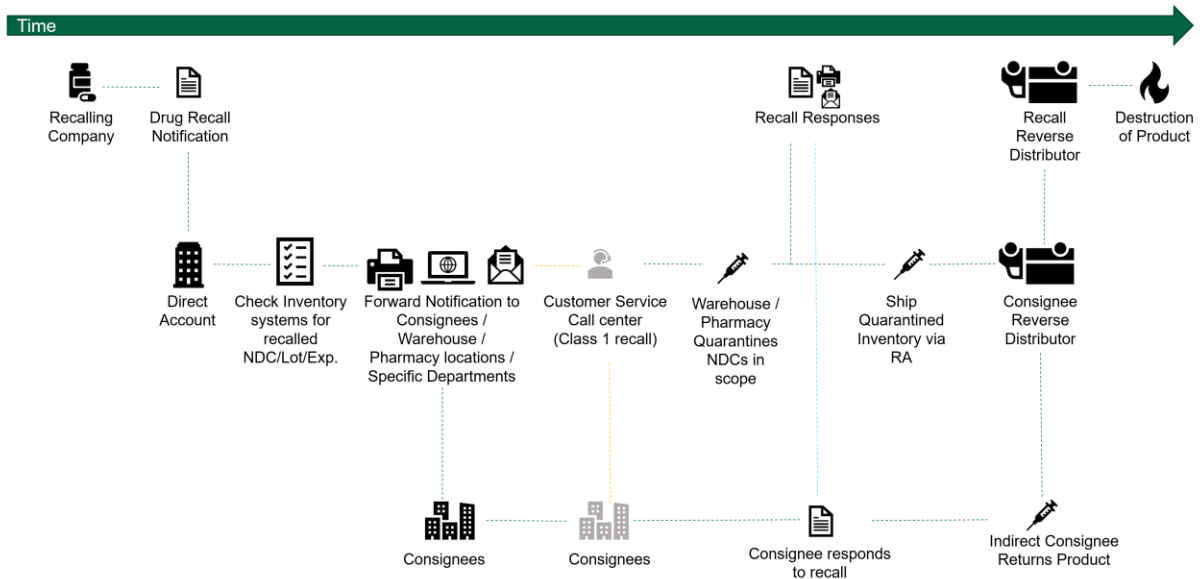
Time

Recalling Company

Drug Recall Notification

Recall Responses

Recall Reverse Distributor

Destruction of Product

Direct Account

Check Inventory systems for recalled NDC/Lot/Exp.

Forward Notification to Consignees / Warehouse / Pharmacy locations / Specific Departments

Customer Service Call center (Class 1 recall)

Warehouse / Pharmacy Quarantines NDCs in scope

Ship Quarantined Inventory via RA

Consignee Reverse Distributor

Consignees

Consignees

Consignee responds to recall

Indirect Consignee Returns Product